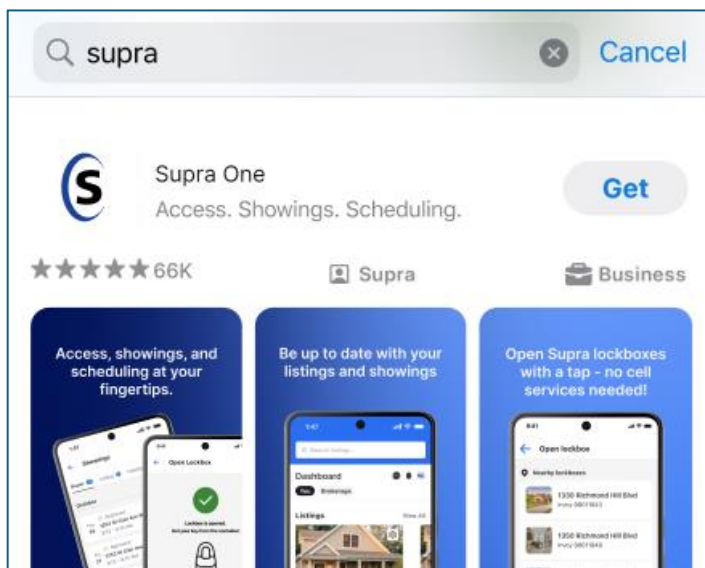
supra

Cancel

S

Supra One

Access. Showings. Scheduling.

Get

★★★★★ 66K

Supra

Business

Access, showings, and scheduling at your fingertips.

Open Lockbox

Be up to date with your listings and showings

Dashboard

Listings

Open Supra lockboxes with a tap - no cell services needed!

Open lockbox

Nearby lockboxes

1330 Richmond Hill Blvd

1350 Richmond Hill Blvd